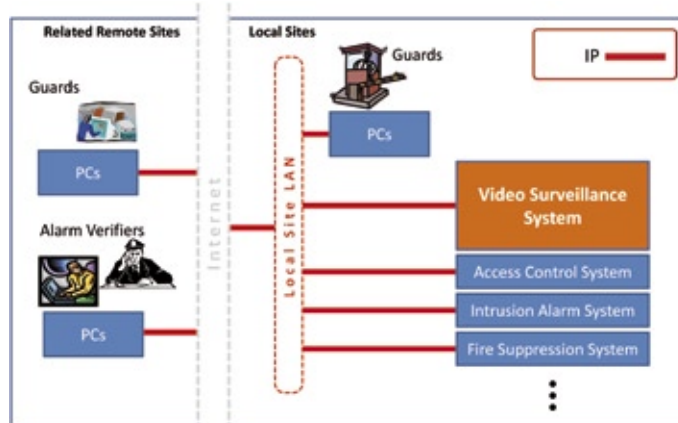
Related Remote Sites

Local Sites

IP

Guards

Guards

PCs

PCs

Internet

Local Site LAN

Video Surveillance System

Alarm Verifiers

Access Control System

PCs

Intrusion Alarm System

Fire Suppression System